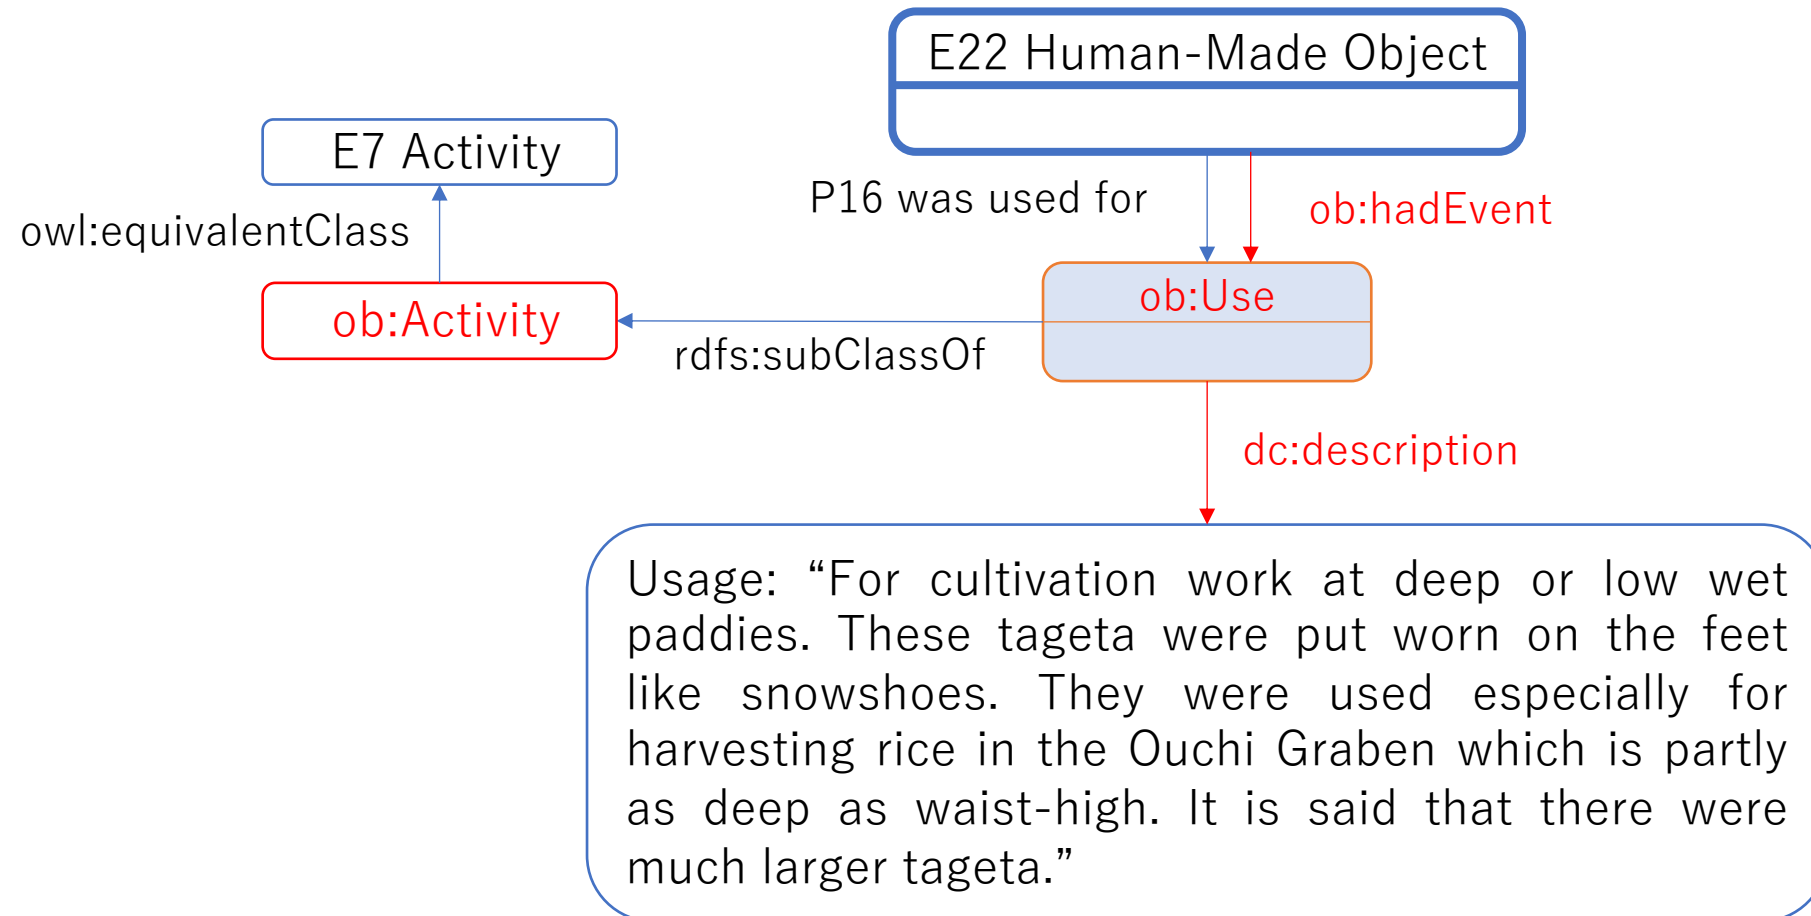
E22 Human-Made Object

E7 Activity

owl:equivalentClass

P16 was used for

ob:hadEvent

ob:Activity

ob:Use

rdfs:subClassOf

dc:description

Usage: “For cultivation work at deep or low wet paddies. These tageta were put worn on the feet like snowshoes. They were used especially for harvesting rice in the Ouchi Graben which is partly as deep as waist-high. It is said that there were much larger tageta.”